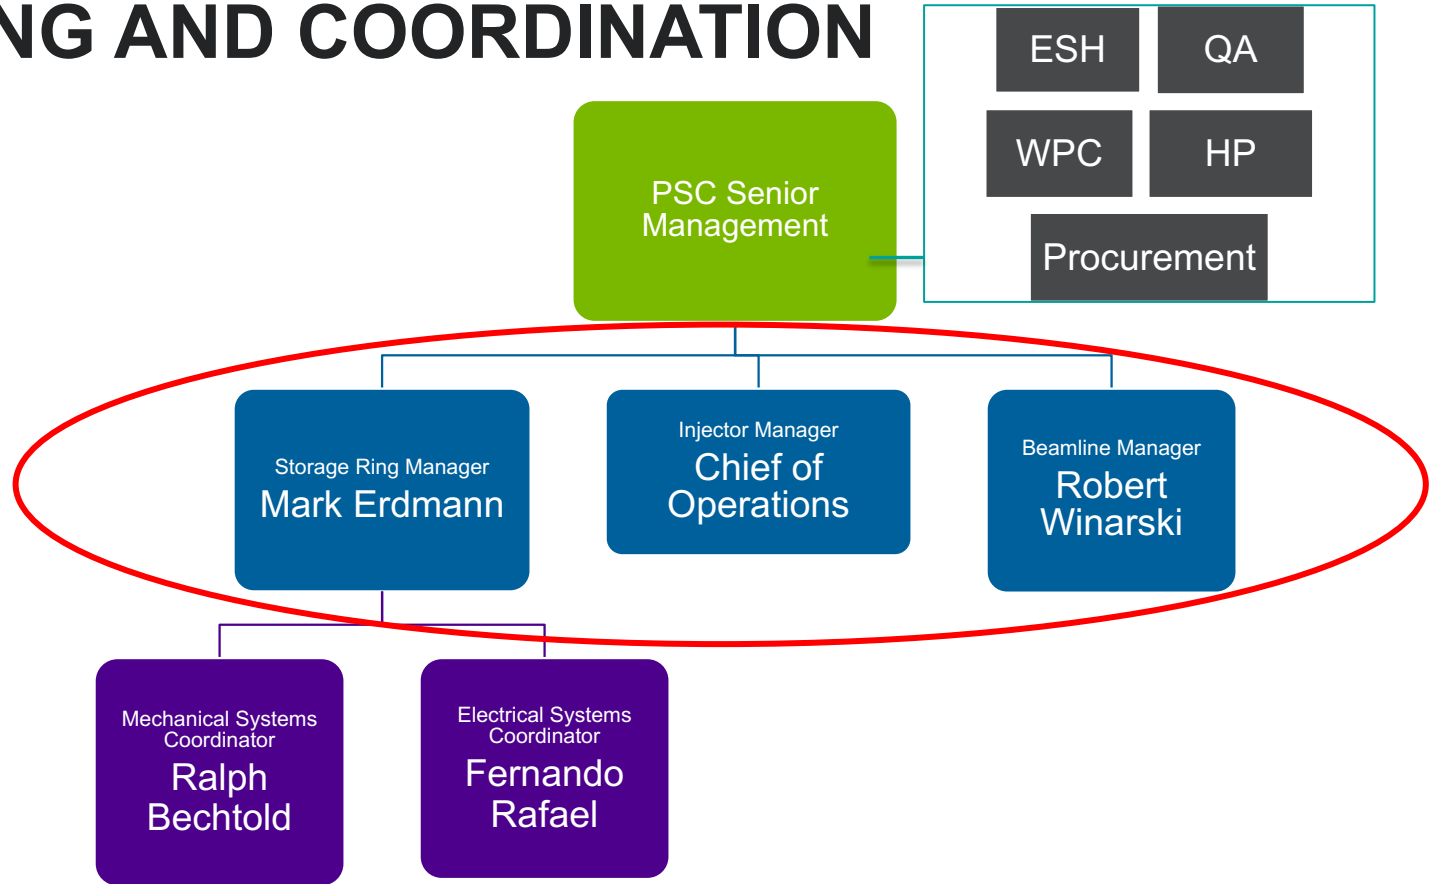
NG AND COORDINATION

ESH
QA
WPC
HP
Procurement

PSC Senior Management

Storage Ring Manager
Mark Erdmann

Injector Manager
Chief of Operations

Beamline Manager
Robert Winarski

Mechanical Systems Coordinator
Ralph Bechtold

Electrical Systems Coordinator
Fernando Rafael